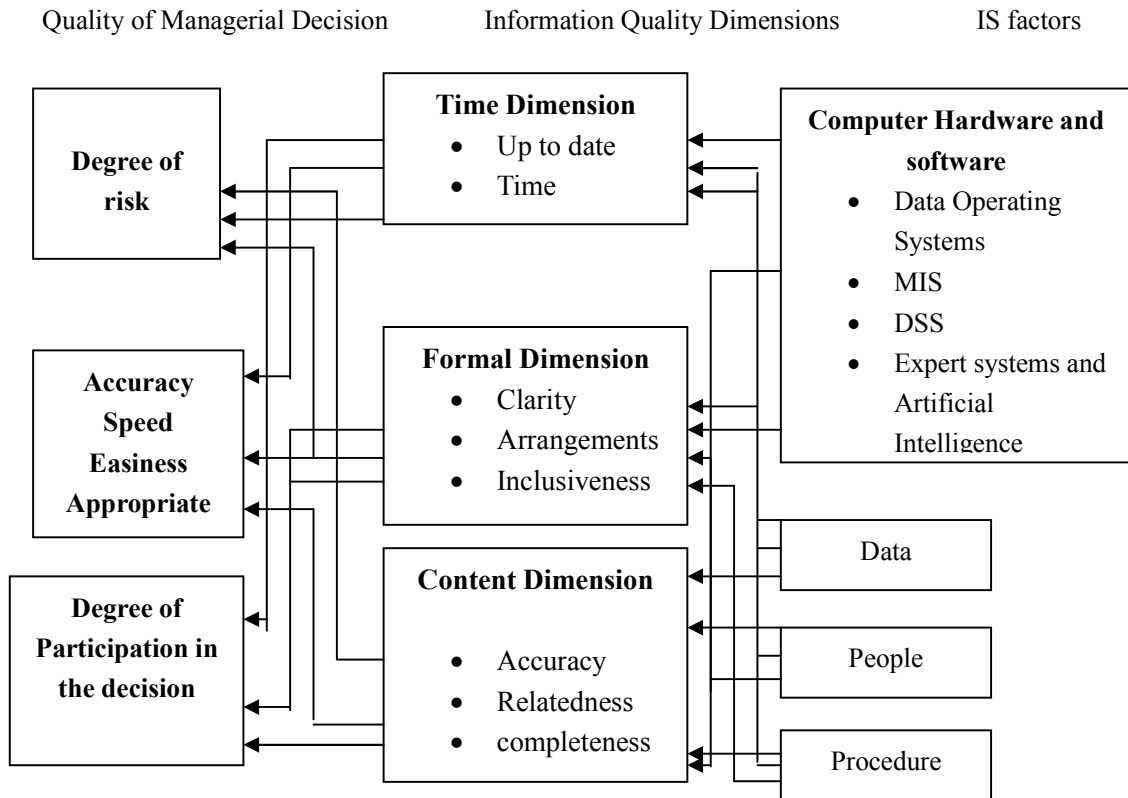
Quality of Managerial Decision

Information Quality Dimensions

IS factors

Degree of risk

Accuracy
Speed
Easiness
Appropriate

Degree of Participation in the decision

Time Dimension
- Up to date
- Time

Formal Dimension
- Clarity
- Arrangements
- Inclusiveness

Content Dimension
- Accuracy
- Relatedness
- completeness

Computer Hardware and software
- Data Operating Systems
- MIS
- DSS
- Expert systems and Artificial Intelligence

Data

People

Procedure